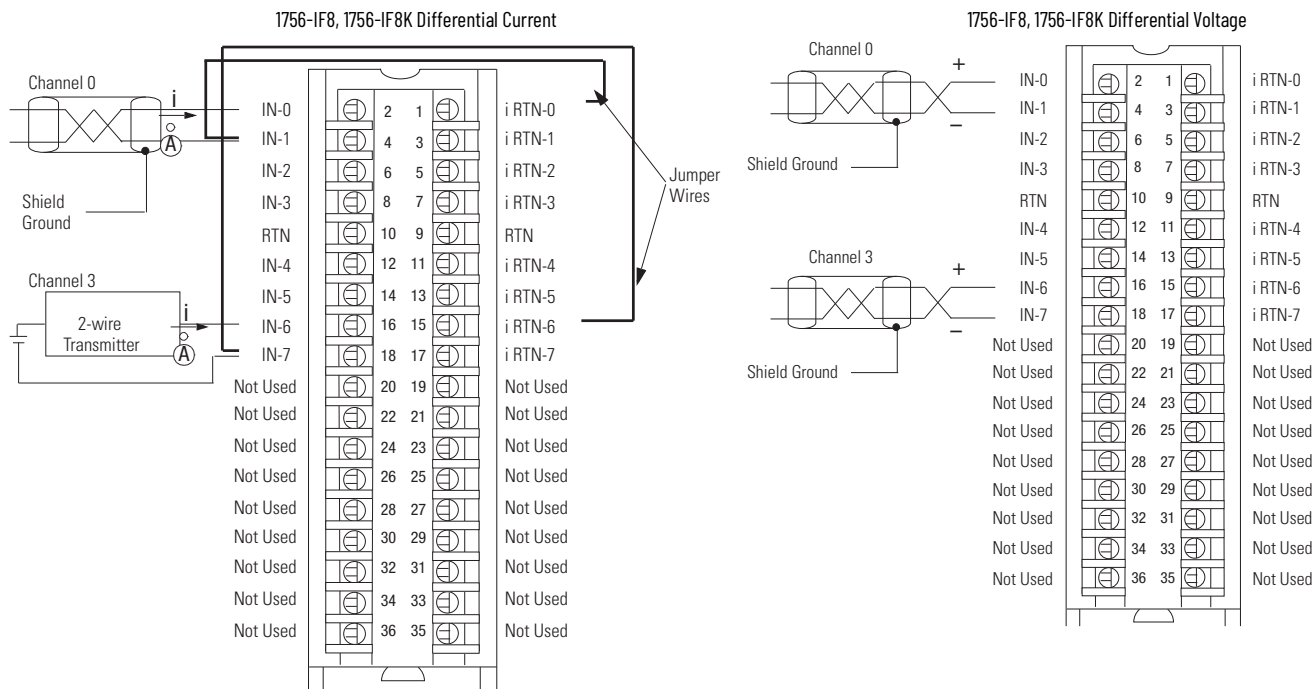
1756-IF8, 1756-IF8K Differential Current

Channel 0

i

A

Shield Ground

Channel 3

2-wire Transmitter

i

A

| IN-0 | 2 | 1 | i RTN-0 |
|---|---|---|---|
| IN-1 | 4 | 3 | i RTN-1 |
| IN-2 | 6 | 5 | i RTN-2 |
| IN-3 | 8 | 7 | i RTN-3 |
| RTN | 10 | 9 | RTN |
| IN-4 | 12 | 11 | i RTN-4 |
| IN-5 | 14 | 13 | i RTN-5 |
| IN-6 | 16 | 15 | i RTN-6 |
| IN-7 | 18 | 17 | i RTN-7 |
| Not Used | 20 | 19 | Not Used |
| Not Used | 22 | 21 | Not Used |
| Not Used | 24 | 23 | Not Used |
| Not Used | 26 | 25 | Not Used |
| Not Used | 28 | 27 | Not Used |
| Not Used | 30 | 29 | Not Used |
| Not Used | 32 | 31 | Not Used |
| Not Used | 34 | 33 | Not Used |
| Not Used | 36 | 35 | Not Used |

Jumper Wires

1756-IF8, 1756-IF8K Differential Voltage

Channel 0

+

–

Shield Ground

Channel 3

+

–

Shield Ground

| IN-0 | 2 | 1 | i RTN-0 |
|---|---|---|---|
| IN-1 | 4 | 3 | i RTN-1 |
| IN-2 | 6 | 5 | i RTN-2 |
| IN-3 | 8 | 7 | i RTN-3 |
| RTN | 10 | 9 | RTN |
| IN-4 | 12 | 11 | i RTN-4 |
| IN-5 | 14 | 13 | i RTN-5 |
| IN-6 | 16 | 15 | i RTN-6 |
| IN-7 | 18 | 17 | i RTN-7 |
| Not Used | 20 | 19 | Not Used |
| Not Used | 22 | 21 | Not Used |
| Not Used | 24 | 23 | Not Used |
| Not Used | 26 | 25 | Not Used |
| Not Used | 28 | 27 | Not Used |
| Not Used | 30 | 29 | Not Used |
| Not Used | 32 | 31 | Not Used |
| Not Used | 34 | 33 | Not Used |
| Not Used | 36 | 35 | Not Used |